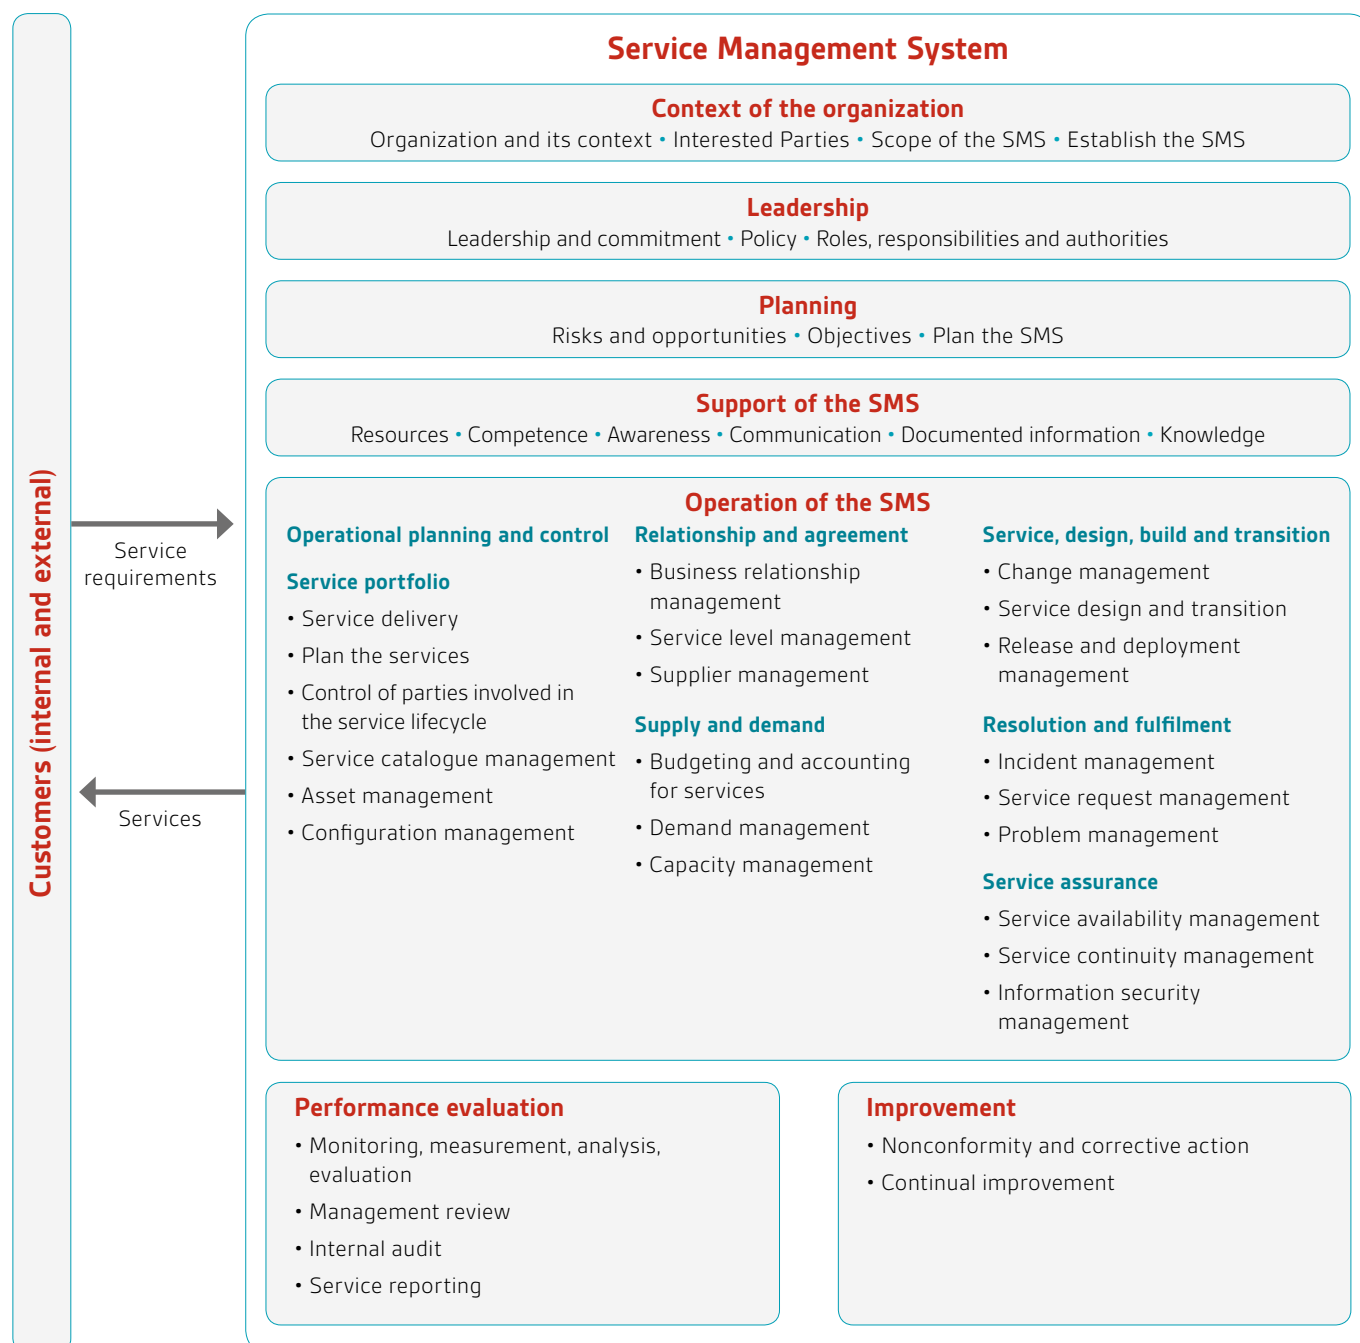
Customers (internal and external)

Service requirements

Services

Service Management System

Context of the organization
Organization and its context • Interested Parties • Scope of the SMS • Establish the SMS

Leadership
Leadership and commitment • Policy • Roles, responsibilities and authorities

Planning
Risks and opportunities • Objectives • Plan the SMS

Support of the SMS
Resources • Competence • Awareness • Communication • Documented information • Knowledge

Operation of the SMS

Operational planning and control

Service portfolio
• Service delivery
• Plan the services
• Control of parties involved in the service lifecycle
• Service catalogue management
• Asset management
• Configuration management

Relationship and agreement
• Business relationship management
• Service level management
• Supplier management

Supply and demand
• Budgeting and accounting for services
• Demand management
• Capacity management

Service, design, build and transition
• Change management
• Service design and transition
• Release and deployment management

Resolution and fulfilment
• Incident management
• Service request management
• Problem management

Service assurance
• Service availability management
• Service continuity management
• Information security management

Performance evaluation
• Monitoring, measurement, analysis, evaluation
• Management review
• Internal audit
• Service reporting

Improvement
• Nonconformity and corrective action
• Continual improvement